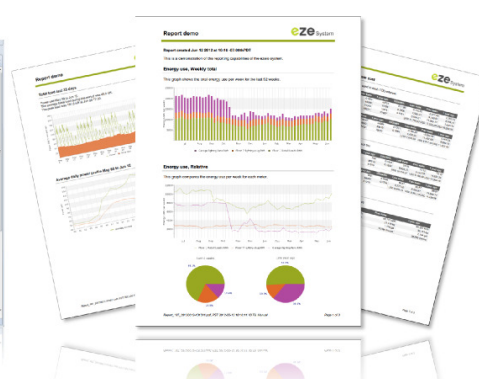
Report demo

eze System

Report created Jun 13 2012 at 10:14 - 07:00 PDT

This is a demonstration of the reporting capabilities of the eze system.

Energy use, Weekly (kW)

This graph shows the total energy use per week for the last 52 weeks.

Energy use, Relative

This graph compares the energy use per week for each meter.

Page 1 of 3

Report demo

Solid fuel last 30 days

Average daily power profile May 30 to Jun 12

eze System

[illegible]